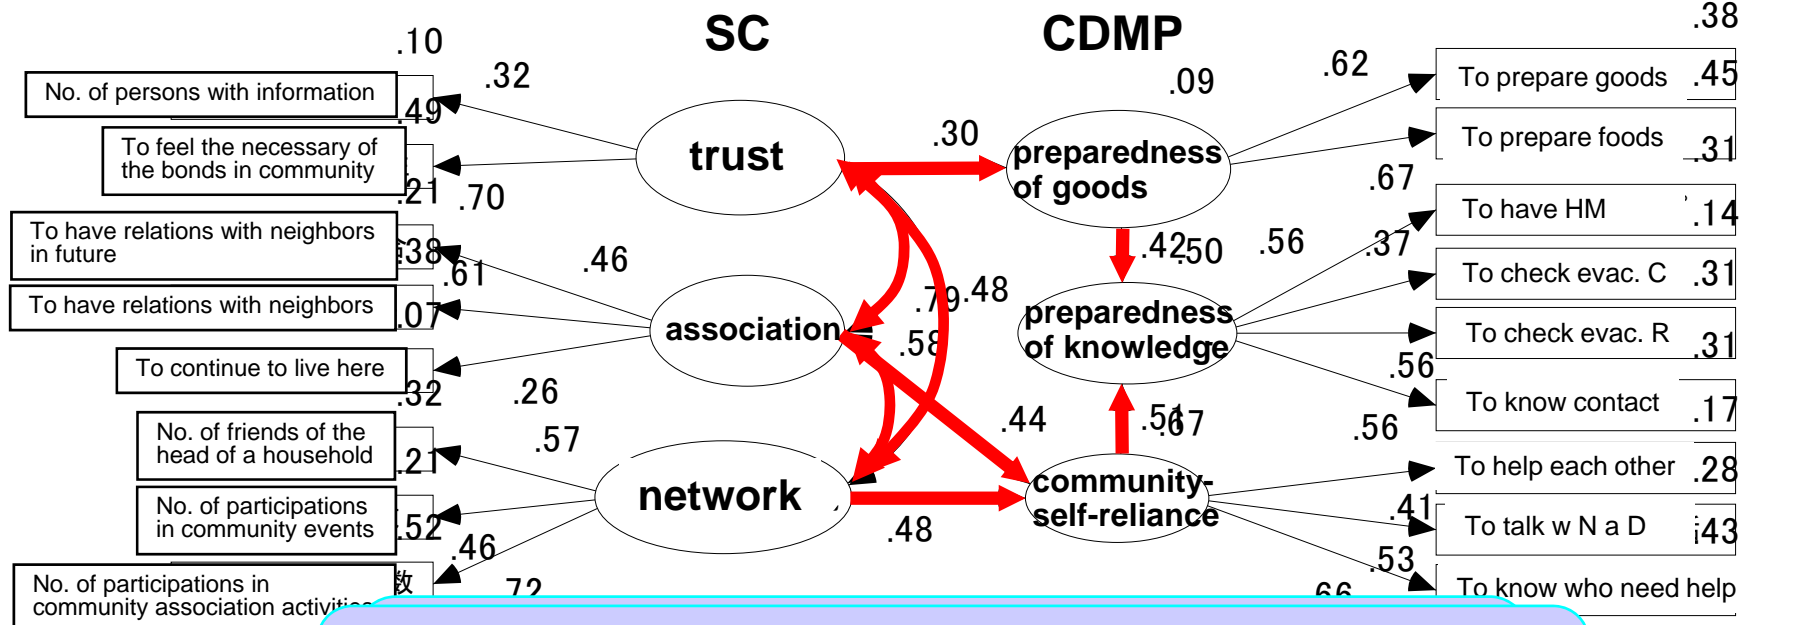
SC

CDMP

.10

.32

No. of persons with information

.49

To feel the necessary of the bonds in community

.21

.70

To have relations with neighbors in future

.38

.61

.46

To have relations with neighbors

.07

To continue to live here

.32

.26

No. of friends of the head of a household

.21

.57

No. of participations in community events

.52

.46

No. of participations in community association activi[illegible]

.72

trust

association

network

.30

.79

.48

.58

.44

.48

preparedness of goods

.09

.42

.50

preparedness of knowledge

.51

.67

community-self-reliance

.38

.62

To prepare goods

.45

To prepare foods

.31

.67

To have HM

.14

.56

.37

To check evac. C

.31

To check evac. R

.31

.56

To know contact

.17

.56

To help each other

.28

.41

To talk w N a D

.43

.53

To know who need help

.66